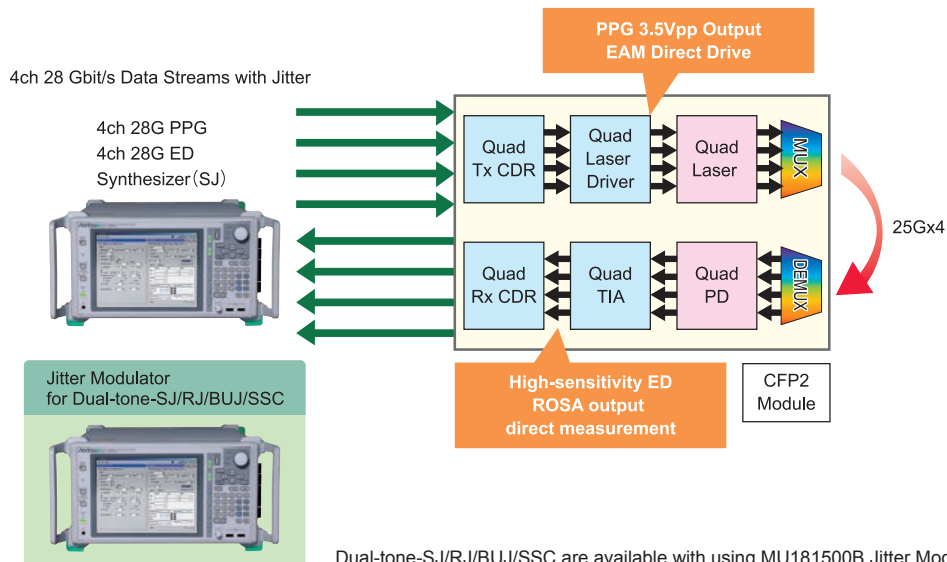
PPG 3.5Vpp Output
EAM Direct Drive

4ch 28 Gbit/s Data Streams with Jitter

4ch 28G PPG
4ch 28G ED
Synthesizer（SJ）

Quad Tx CDR

Quad Laser Driver

Quad Laser

MUX

25Gx4

Quad Rx CDR

Quad TIA

Quad PD

DEMUX

Jitter Modulator for Dual-tone-SJ/RJ/BUJ/SSC

High-sensitivity ED
ROSA output
direct measurement

CFP2
Module

Dual-tone-SJ/RJ/BUJ/SSC are available with using MU181500B Jitter Mod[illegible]